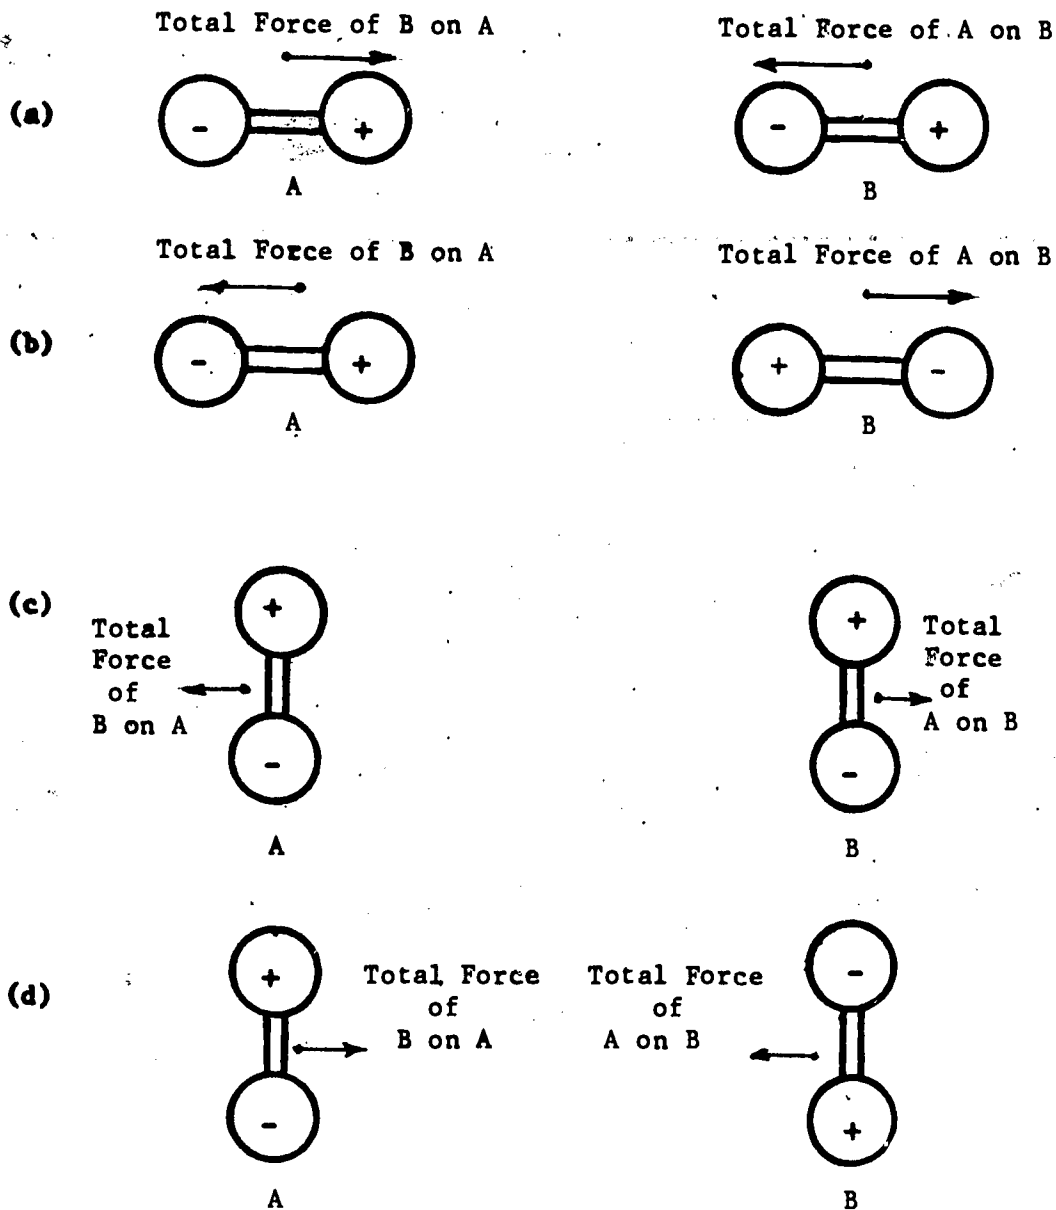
(a)

Total Force of B on A

Total Force of A on B

-

+

A

-

+

B

(b)

Total Force of B on A

Total Force of A on B

-

+

A

+

-

B

(c)

+

Total Force of B on A

-

A

+

Total Force of A on B

-

B

(d)

+

Total Force of B on A

-

A

Total Force of A on B

-

+

B